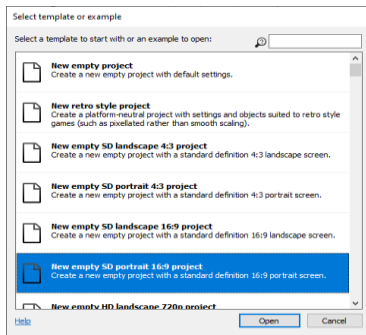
Select template or example

Select a template to start with or an example to open:

New empty project
Create a new empty project with default settings.

New retro style project
Create a platform-neutral project with settings and objects suited to retro style games (such as pixellated rather than smooth scaling).

New empty SD landscape 4:3 project
Create a new empty project with a standard definition 4:3 landscape screen.

New empty SD portrait 4:3 project
Create a new empty project with a standard definition 4:3 portrait screen.

New empty SD landscape 16:9 project
Create a new empty project with a standard definition 16:9 landscape screen.

New empty SD portrait 16:9 project
Create a new empty project with a standard definition 16:9 portrait screen.

New empty HD landscape 720p project

Help

Open

Cancel